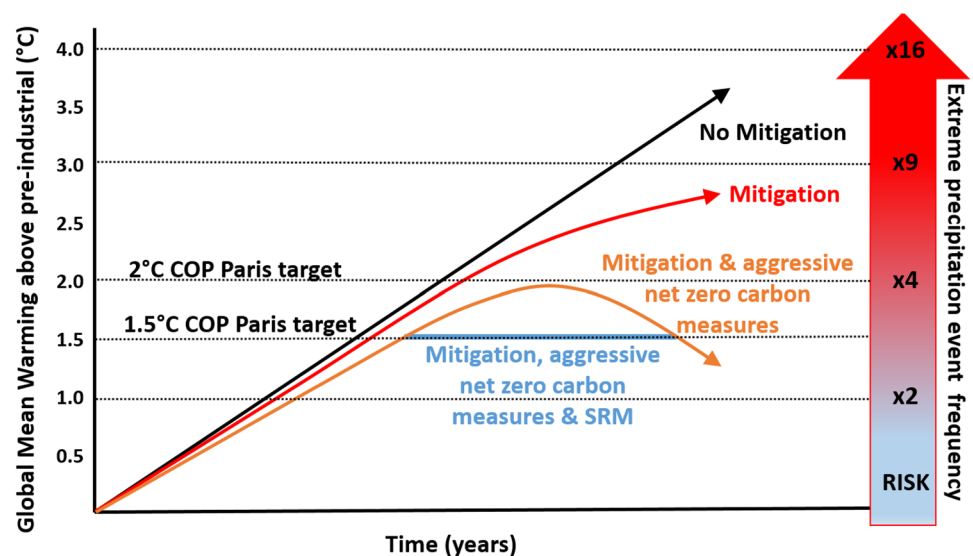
Global Mean Warming above pre-industrial (°C)

4.0
3.5
3.0
2.5
2.0
1.5
1.0
0.5

No Mitigation

Mitigation

2°C COP Paris target

Mitigation & aggressive net zero carbon measures

1.5°C COP Paris target

Mitigation, aggressive net zero carbon measures & SRM

Time (years)

x16
x9
x4
x2
RISK

Extreme precipitation event frequency